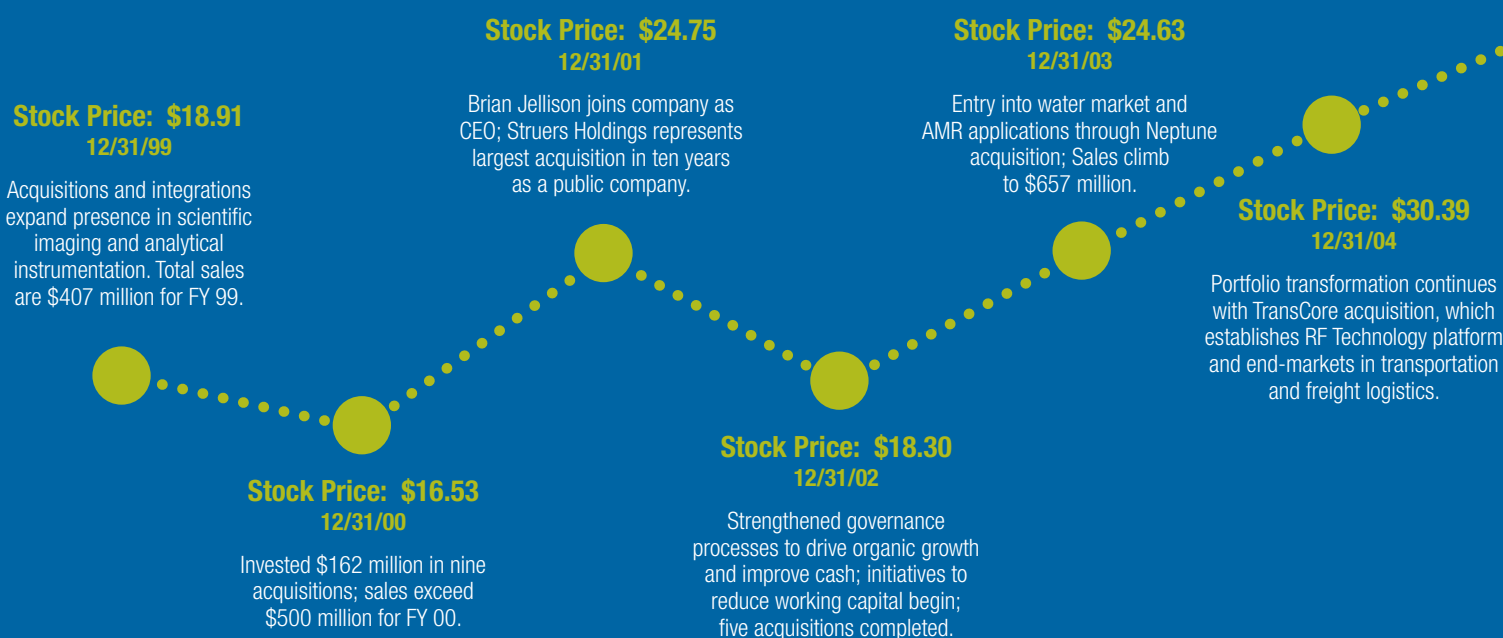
Stock Price: $18.91
12/31/99

Acquisitions and integrations expand presence in scientific imaging and analytical instrumentation. Total sales are $407 million for FY 99.

Stock Price: $16.53
12/31/00

Invested $162 million in nine acquisitions; sales exceed $500 million for FY 00.

Stock Price: $24.75
12/31/01

Brian Jellison joins company as CEO; Struers Holdings represents largest acquisition in ten years as a public company.

Stock Price: $18.30
12/31/02

Strengthened governance processes to drive organic growth and improve cash; initiatives to reduce working capital begin; five acquisitions completed.

Stock Price: $24.63
12/31/03

Entry into water market and AMR applications through Neptune acquisition; Sales climb to $657 million.

Stock Price: $30.39
12/31/04

Portfolio transformation continues with TransCore acquisition, which establishes RF Technology platform and end-markets in transportation and freight logistics.